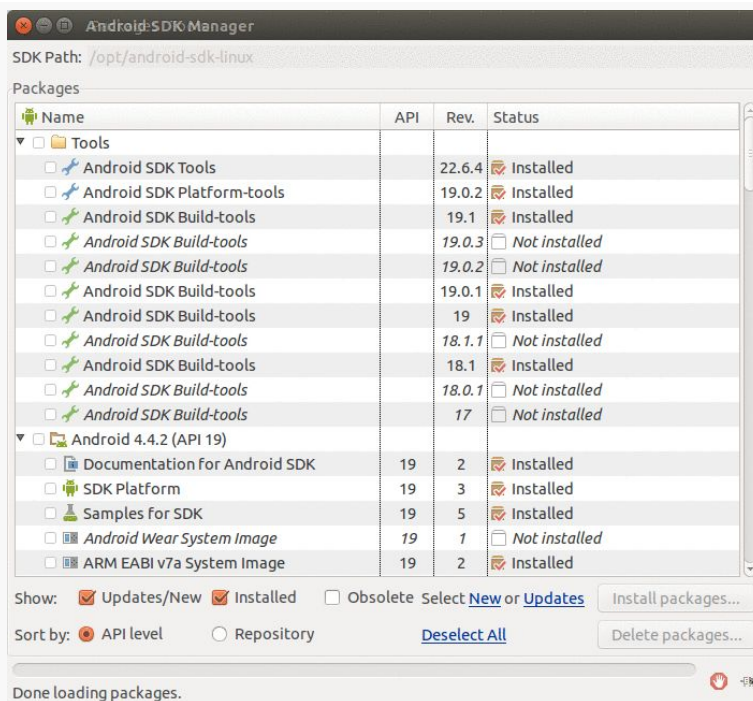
Android SDK Manager

SDK Path: /opt/android-sdk-linux

Packages

| Name | API | Rev. | Status |
|---|---|---|---|
| Tools | | | |
| Android SDK Tools | | 22.6.4 | Installed |
| Android SDK Platform-tools | | 19.0.2 | Installed |
| Android SDK Build-tools | | 19.1 | Installed |
| Android SDK Build-tools | | 19.0.3 | Not installed |
| Android SDK Build-tools | | 19.0.2 | Not installed |
| Android SDK Build-tools | | 19.0.1 | Installed |
| Android SDK Build-tools | | 19 | Installed |
| Android SDK Build-tools | | 18.1.1 | Not installed |
| Android SDK Build-tools | | 18.1 | Installed |
| Android SDK Build-tools | | 18.0.1 | Not installed |
| Android SDK Build-tools | | 17 | Not installed |
| Android 4.4.2 (API 19) | | | |
| Documentation for Android SDK | 19 | 2 | Installed |
| SDK Platform | 19 | 3 | Installed |
| Samples for SDK | 19 | 5 | Installed |
| Android Wear System Image | 19 | 1 | Not installed |
| ARM EABI v7a System Image | 19 | 2 | Installed |

Show: Updates/New Installed Obsolete Select New or Updates Install packages...

Sort by: API level Repository Deselect All Delete packages...

Done loading packages.